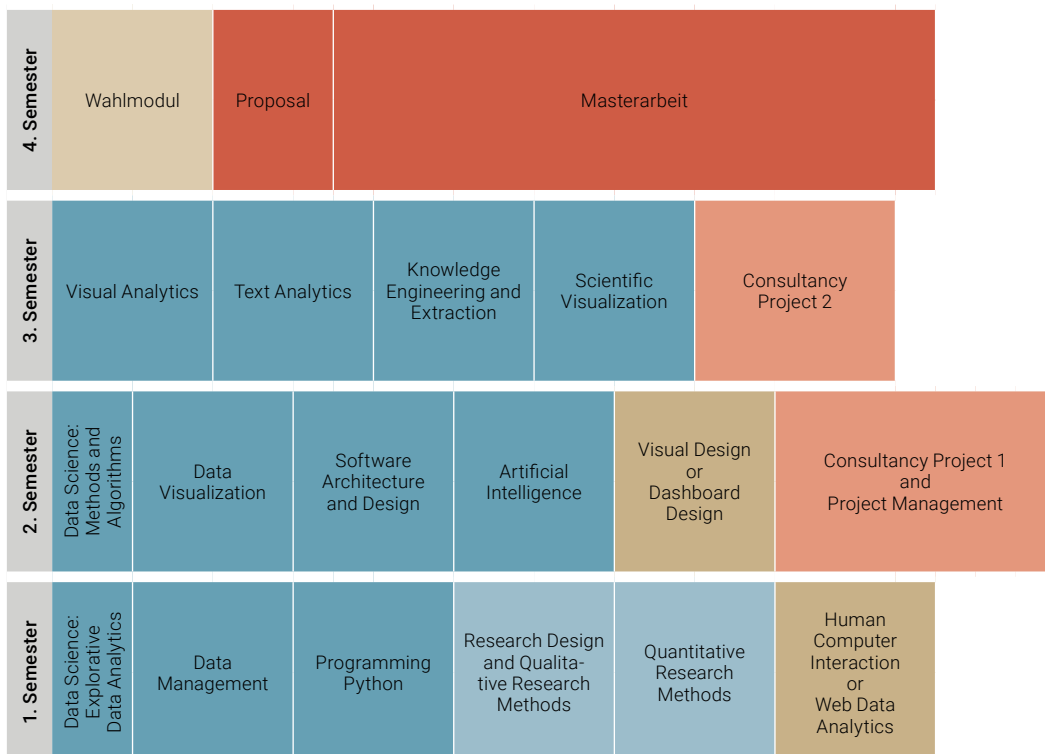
4. Semester

Wahlmodul

Proposal

Masterarbeit

3. Semester

Visual Analytics

Text Analytics

Knowledge Engineering and Extraction

Scientific Visualization

Consultancy Project 2

2. Semester

Data Science: Methods and Algorithms

Data Visualization

Software Architecture and Design

Artificial Intelligence

Visual Design or Dashboard Design

Consultancy Project 1 and Project Management

1. Semester

Data Science: Explorative Data Analytics

Data Management

Programming Python

Research Design and Qualitative Research Methods

Quantitative Research Methods

Human Computer Interaction or Web Data Analytics